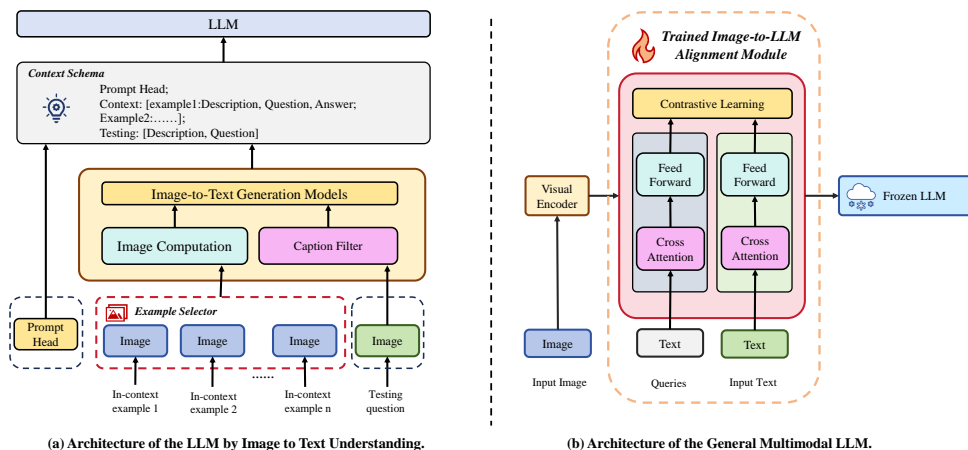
LLM

Context Schema

Prompt Head;
Context: [example1:Description, Question, Answer; Example2:……];
Testing: [Description, Question]

Image-to-Text Generation Models

Image Computation

Caption Filter

Prompt Head

Example Selector

Image

Image

Image

Image

......

In-context example 1

In-context example 2

In-context example n

Testing question

(a) Architecture of the LLM by Image to Text Understanding.

Trained Image-to-LLM Alignment Module

Contrastive Learning

Visual Encoder

Feed Forward

Feed Forward

Cross Attention

Cross Attention

Frozen LLM

Image

Text

Text

Input Image

Queries

Input Text

(b) Architecture of the General Multimodal LLM.